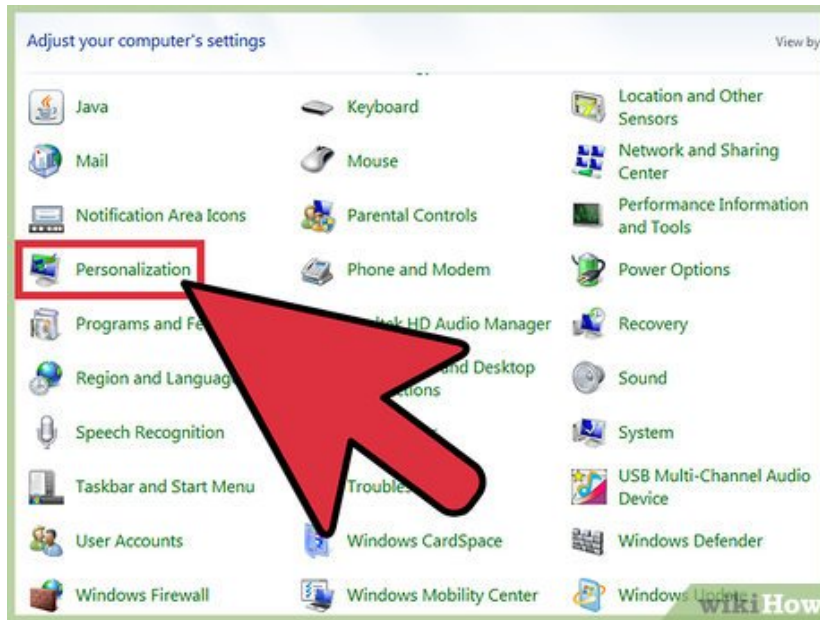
Adjust your computer's settings

View by

Java

Mail

Notification Area Icons

Personalization

Programs and Fe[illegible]

Region and Languag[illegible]

Speech Recognition

Taskbar and Start Menu

User Accounts

Windows Firewall

Keyboard

Mouse

Parental Controls

Phone and Modem

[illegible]ltek HD Audio Manager

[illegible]nd Desktop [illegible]tions

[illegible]

Troubles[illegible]

Windows CardSpace

Windows Mobility Center

Location and Other Sensors

Network and Sharing Center

Performance Information and Tools

Power Options

Recovery

Sound

System

USB Multi-Channel Audio Device

Windows Defender

Windows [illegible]

wikiHow